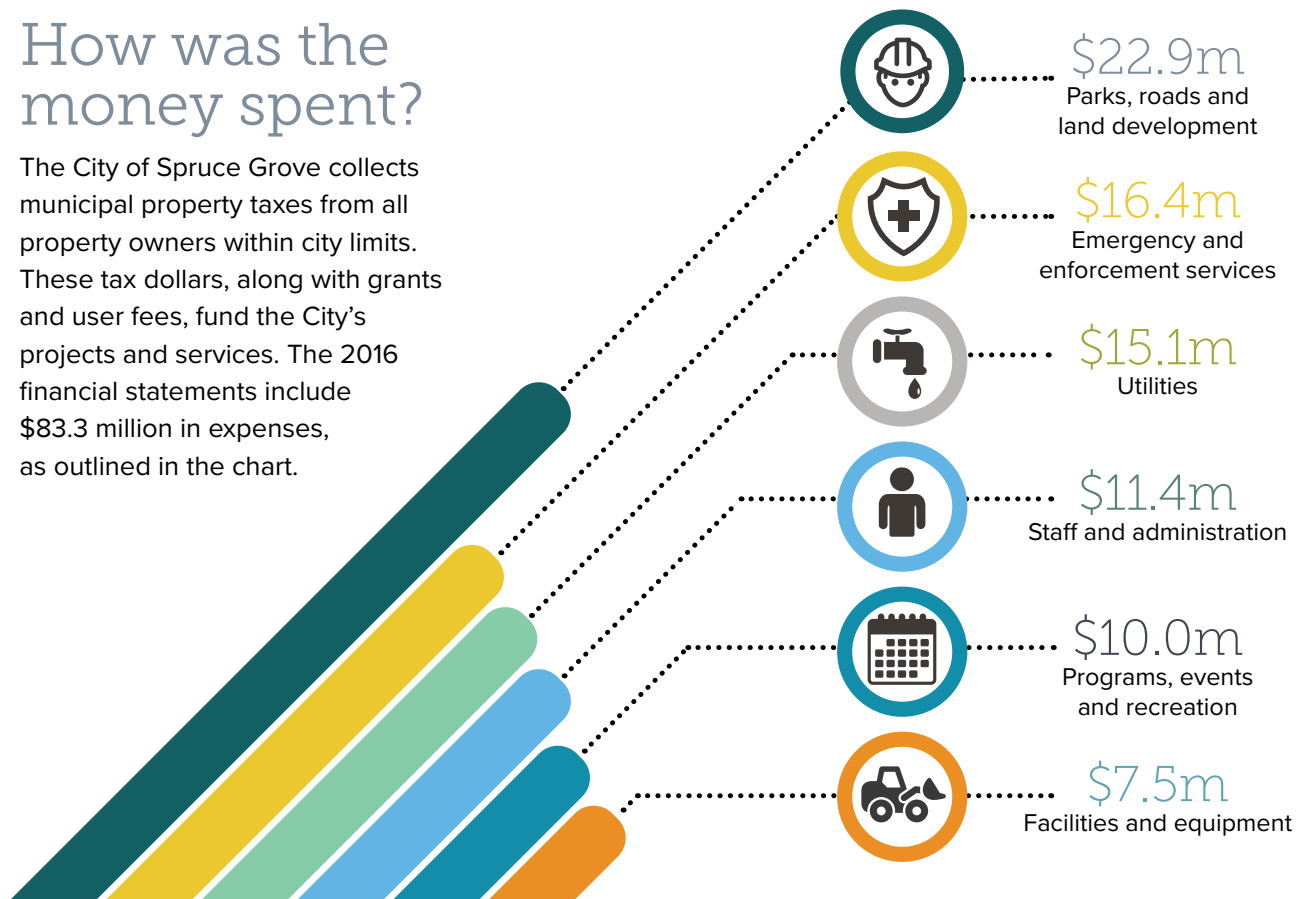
How was the money spent?

The City of Spruce Grove collects municipal property taxes from all property owners within city limits. These tax dollars, along with grants and user fees, fund the City's projects and services. The 2016 financial statements include \$83.3 million in expenses, as outlined in the chart.

\$22.9m
Parks, roads and land development

\$16.4m
Emergency and enforcement services

\$15.1m
Utilities

\$11.4m
Staff and administration

\$10.0m
Programs, events and recreation

\$7.5m
Facilities and equipment